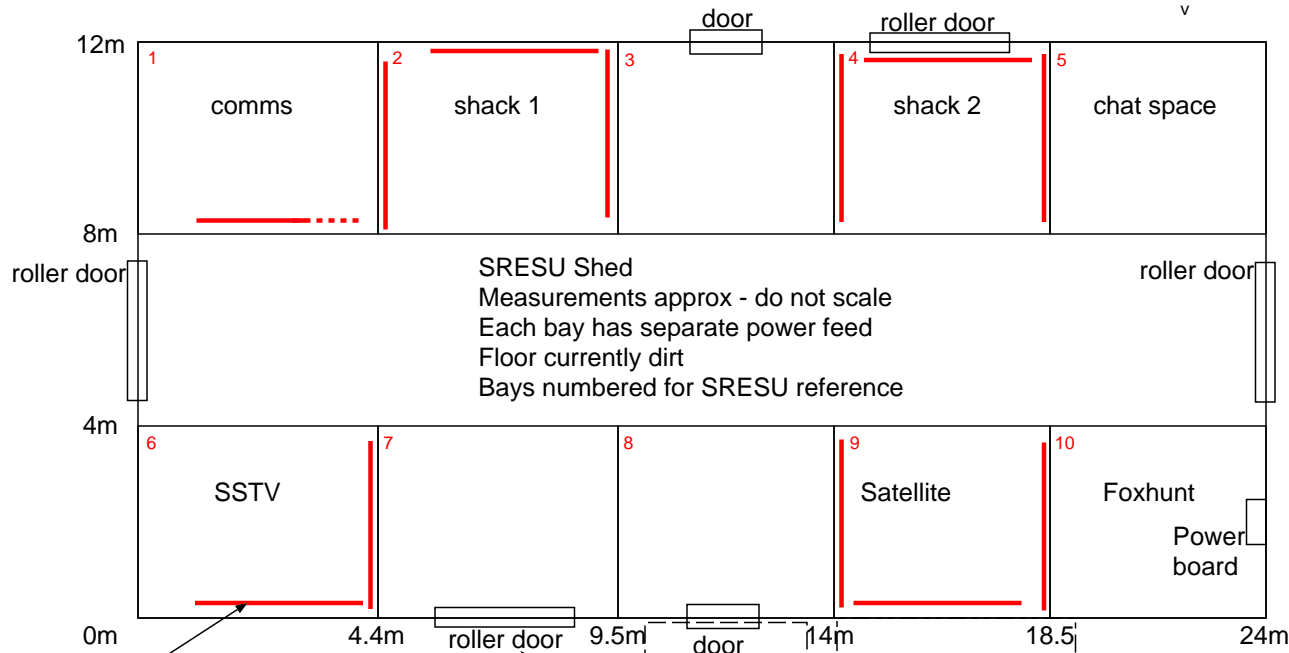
v

door

roller door

12m

1

comms

2

shack 1

3

4

shack 2

5

chat space

8m

roller door

SRESU Shed
Measurements approx - do not scale
Each bay has separate power feed
Floor currently dirt
Bays numbered for SRESU reference

roller door

4m

6

SSTV

7

8

9

Satellite

10

Foxhunt

Power board

0m

4.4m

roller door

9.5m

door

14m

18.5

24m